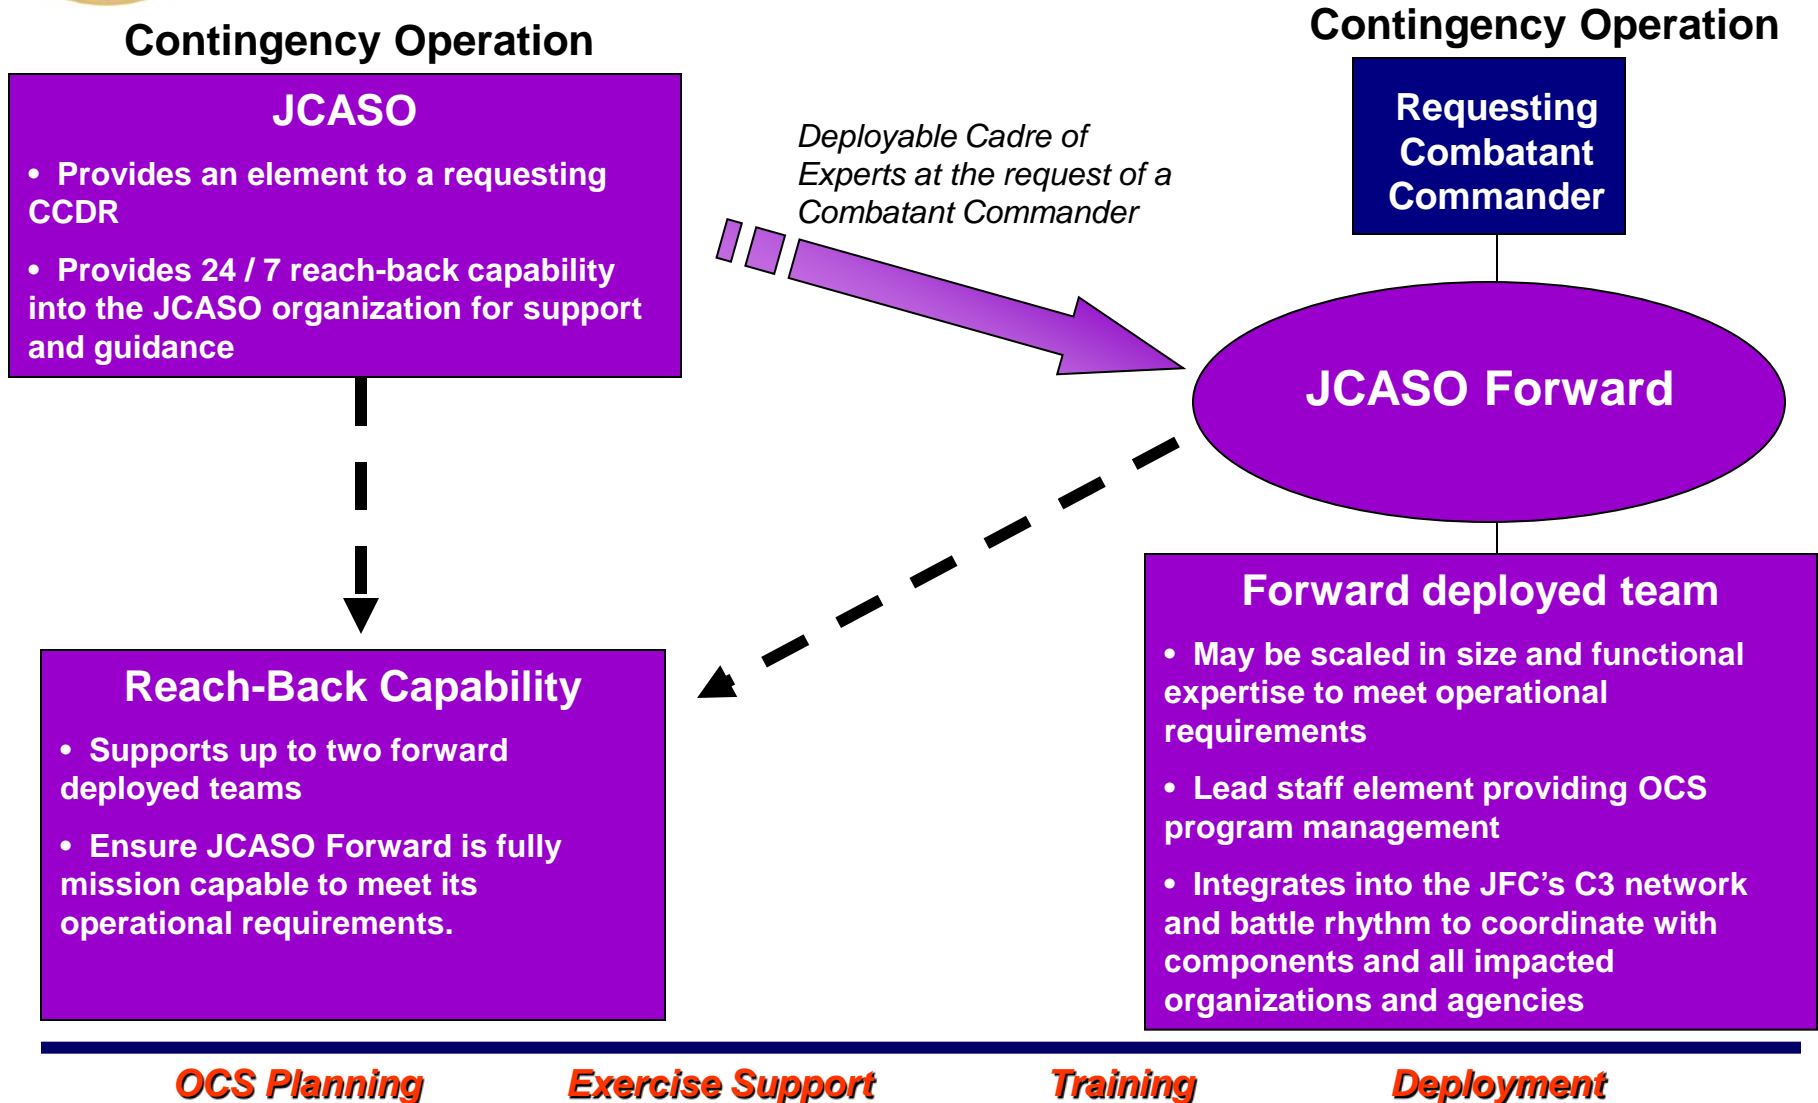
Contingency Operation

JCASO

• Provides an element to a requesting CCDR

• Provides 24 / 7 reach-back capability into the JCASO organization for support and guidance

Deployable Cadre of Experts at the request of a Combatant Commander

Contingency Operation

Requesting Combatant Commander

JCASO Forward

Reach-Back Capability

• Supports up to two forward deployed teams

• Ensure JCASO Forward is fully mission capable to meet its operational requirements.

Forward deployed team

• May be scaled in size and functional expertise to meet operational requirements

• Lead staff element providing OCS program management

• Integrates into the JFC's C3 network and battle rhythm to coordinate with components and all impacted organizations and agencies

OCS Planning Exercise Support Training Deployment